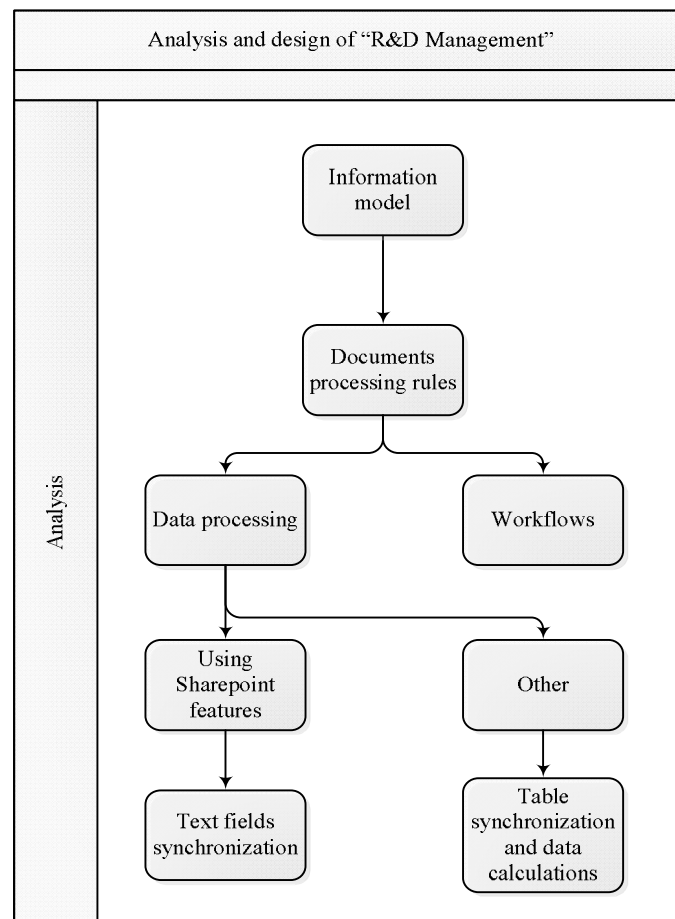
Analysis and design of “R&D Management”

Analysis

Information model

Documents processing rules

Data processing

Workflows

Using Sharepoint features

Other

Text fields synchronization

Table synchronization and data calculations